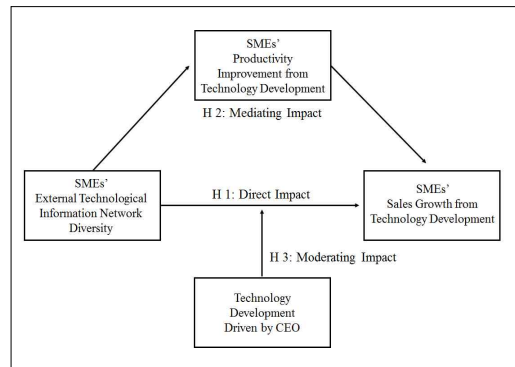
SMEs' Productivity Improvement from Technology Development

H 2: Mediating Impact

SMEs' External Technological Information Network Diversity

H 1: Direct Impact

SMEs' Sales Growth from Technology Development

H 3: Moderating Impact

Technology Development Driven by CEO